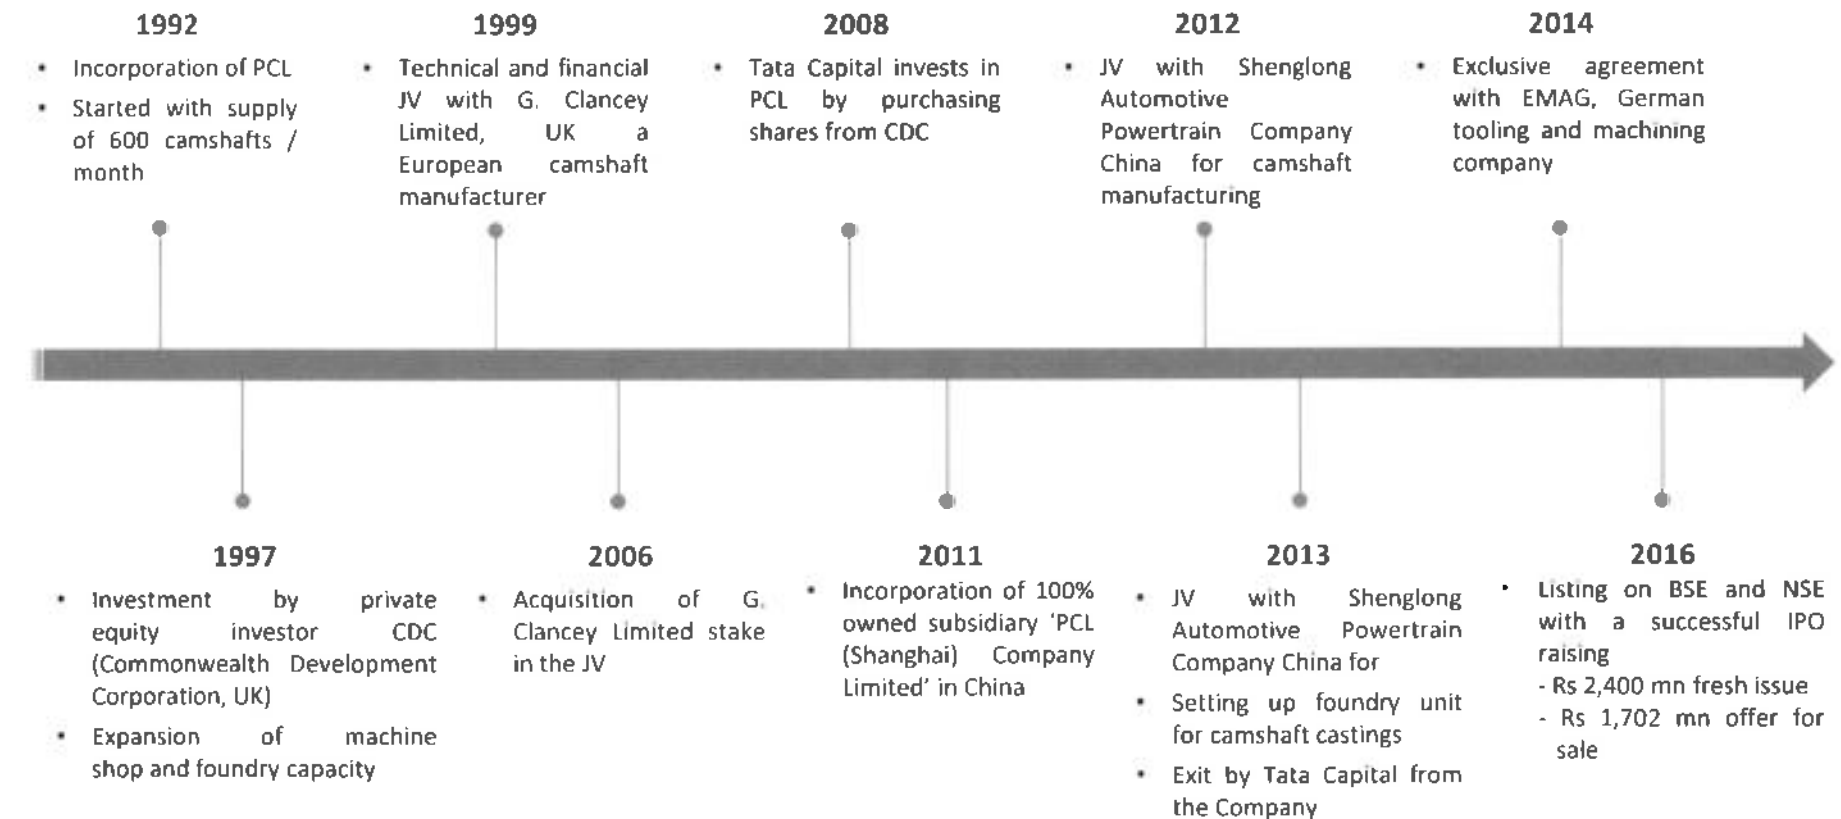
1992

- Incorporation of PCL
- Started with supply of 600 camshafts / month

1999

- Technical and financial JV with G. Clancey Limited, UK a European camshaft manufacturer

2008

- Tata Capital invests in PCL by purchasing shares from CDC

2012

- JV with Shenglong Automotive Powertrain Company China for camshaft manufacturing

2014

- Exclusive agreement with EMAG, German tooling and machining company

1997

- Investment by private equity investor CDC (Commonwealth Development Corporation, UK)
- Expansion of machine shop and foundry capacity

2006

- Acquisition of G. Clancey Limited stake in the JV

2011

- Incorporation of 100% owned subsidiary 'PCL (Shanghai) Company Limited' in China

2013

- JV with Shenglong Automotive Powertrain Company China for
- Setting up foundry unit for camshaft castings
- Exit by Tata Capital from the Company

2016

- Listing on BSE and NSE with a successful IPO raising
  - Rs 2,400 mn fresh issue
  - Rs 1,702 mn offer for sale